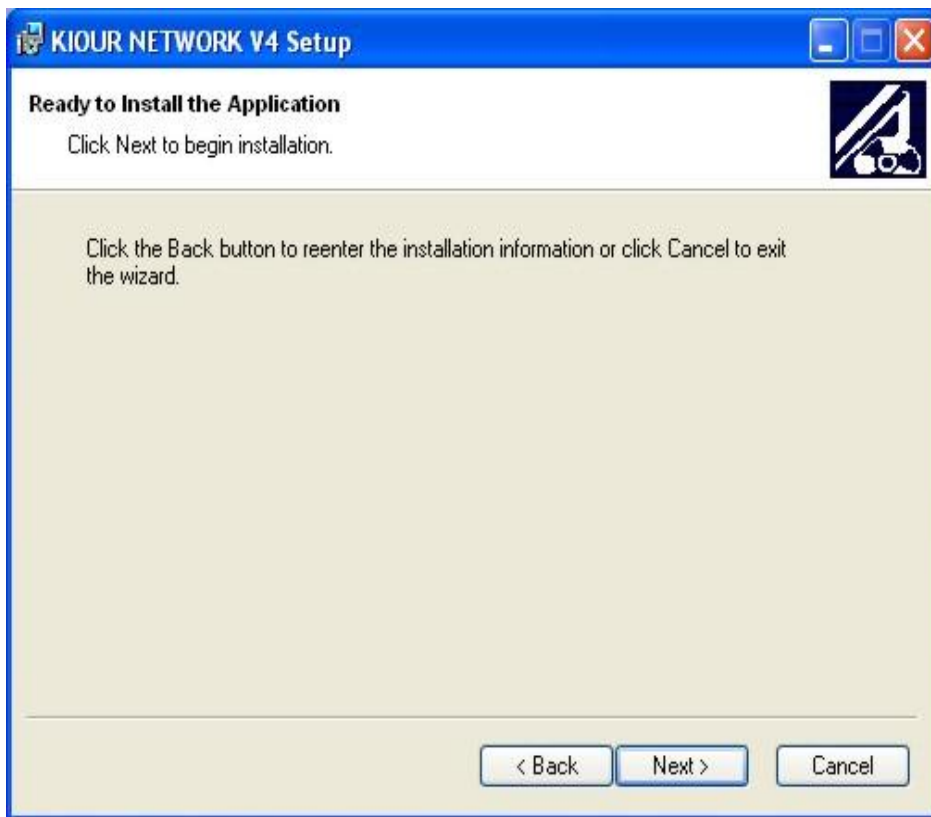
KIOUR NETWORK V4 Setup

Ready to Install the Application

Click Next to begin installation.

Click the Back button to reenter the installation information or click Cancel to exit the wizard.

< Back

Next >

Cancel